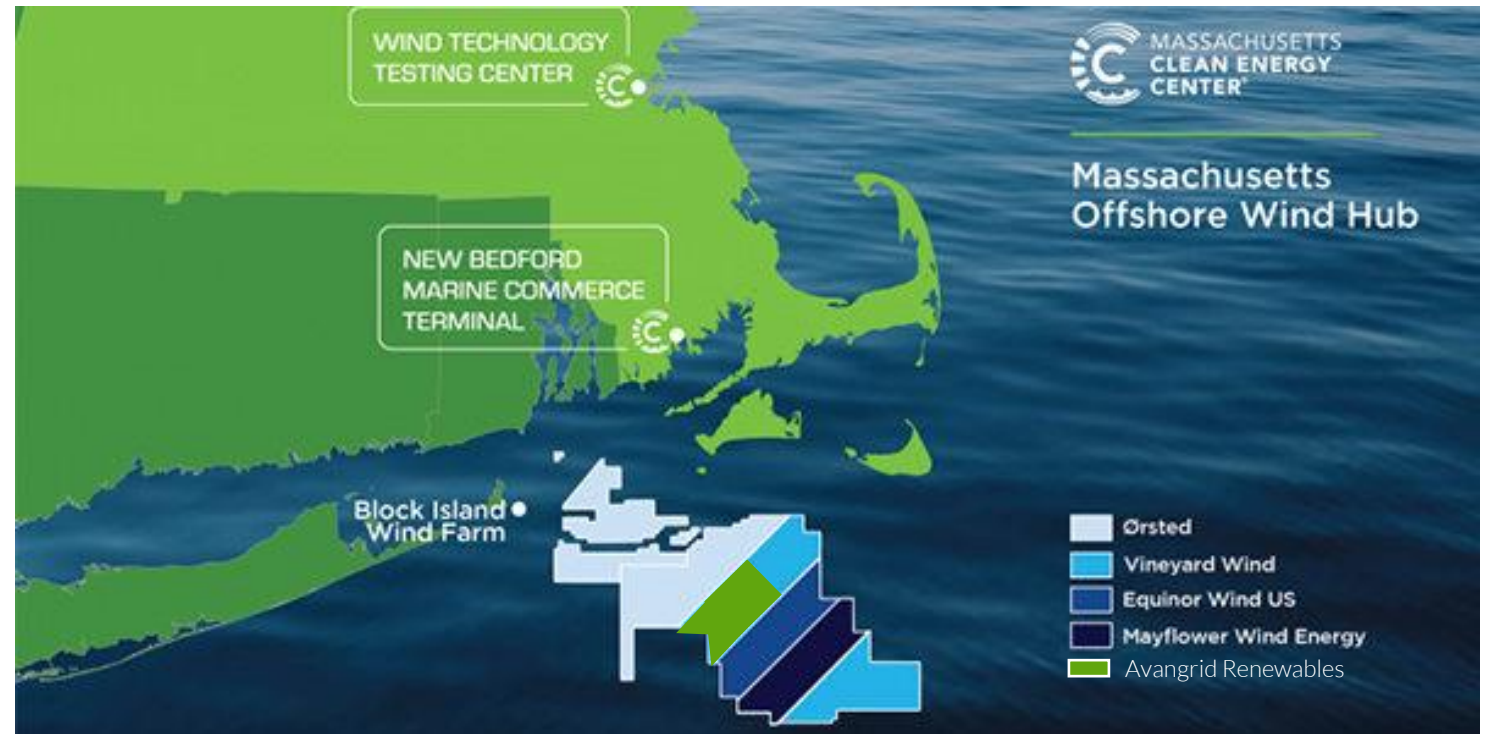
WIND TECHNOLOGY TESTING CENTER

MASSACHUSETTS CLEAN ENERGY CENTER®

Massachusetts Offshore Wind Hub

NEW BEDFORD MARINE COMMERCE TERMINAL

Block Island Wind Farm

Ørsted
Vineyard Wind
Equinor Wind US
Mayflower Wind Energy
Avangrid Renewables